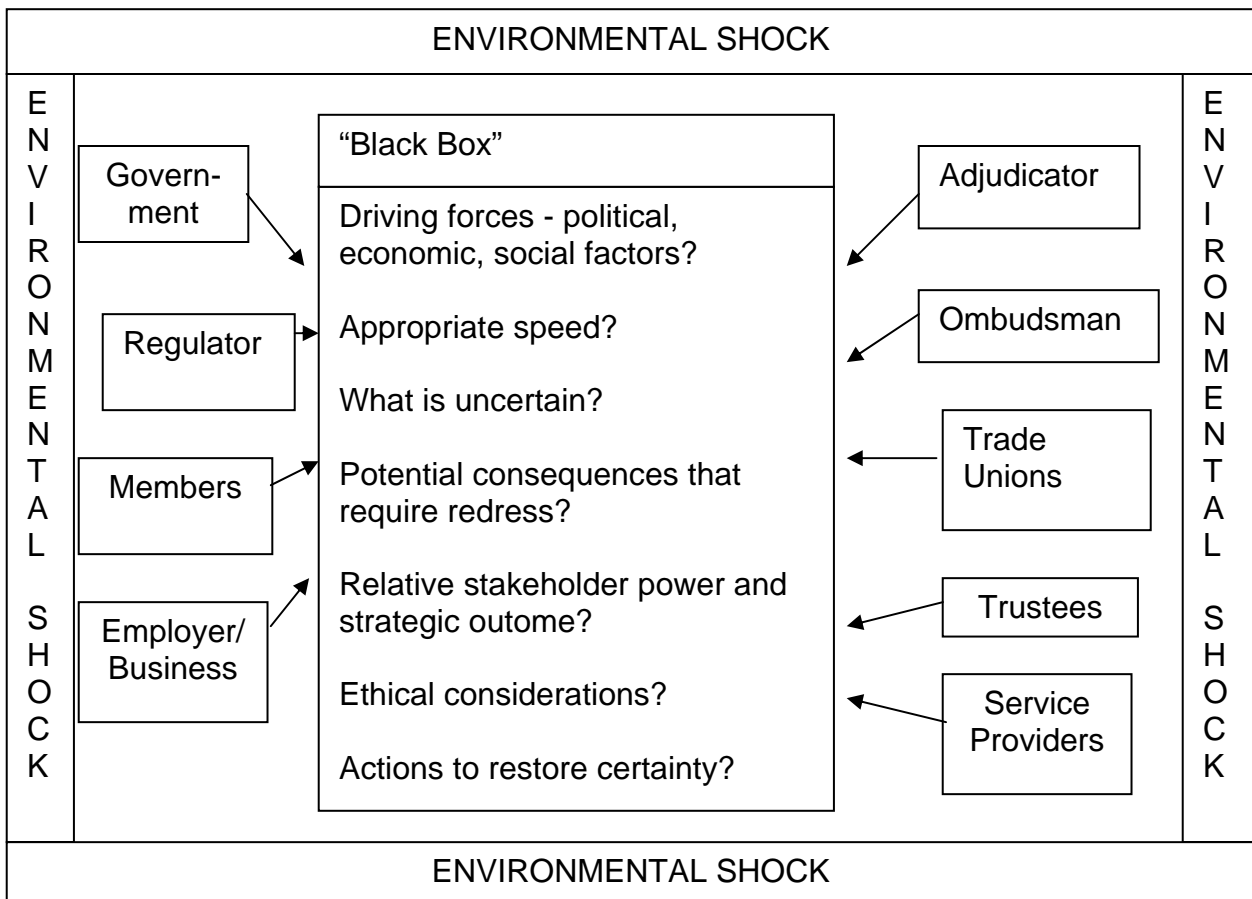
ENVIRONMENTAL SHOCK

ENVIRONMENTAL SHOCK

Government

Regulator

Members

Employer/ Business

"Black Box"

Driving forces - political, economic, social factors?

Appropriate speed?

What is uncertain?

Potential consequences that require redress?

Relative stakeholder power and strategic outome?

Ethical considerations?

Actions to restore certainty?

Adjudicator

Ombudsman

Trade Unions

Trustees

Service Providers

ENVIRONMENTAL SHOCK

ENVIRONMENTAL SHOCK